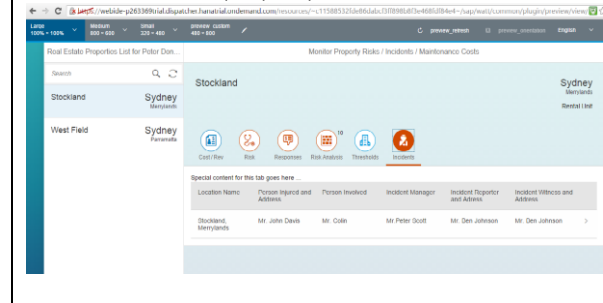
https://webide-p263369trial.dispatcher.hanatrial.ondemand.com/resources/~1158853?de86dabcf3f898b8f3e4685f84e4~/sap/watt/common/plugin/preview/view/

Large 100% × 100%
Medium 600 × 600
Small 320 × 480
Preview Custom 480 × 800

preview_refresh
preview_orientation
English

Real Estate Properties List for Peter Don...

Search

Stockland
Sydney
Merrylands

West Field
Sydney
Parramatta

Monitor Property Risks / Incidents / Maintenance Costs

Stockland

Sydney
Merrylands
Rental Unit

Cost / Rev
Risk
Responses
10
Risk Analysis
Thresholds
Incidents

Special content for this tab goes here ...

| Location Name | Person Injured and Address | Person Involved | Incident Manager | Incident Reporter and Adress | Incident Witness and Adress |
|---|---|---|---|---|---|
| Stockland, Merrylands | Mr. John Davis | Mr. Colin | Mr.Peter Scott | Mr. Den Johnson | Mr. Den Johnson |